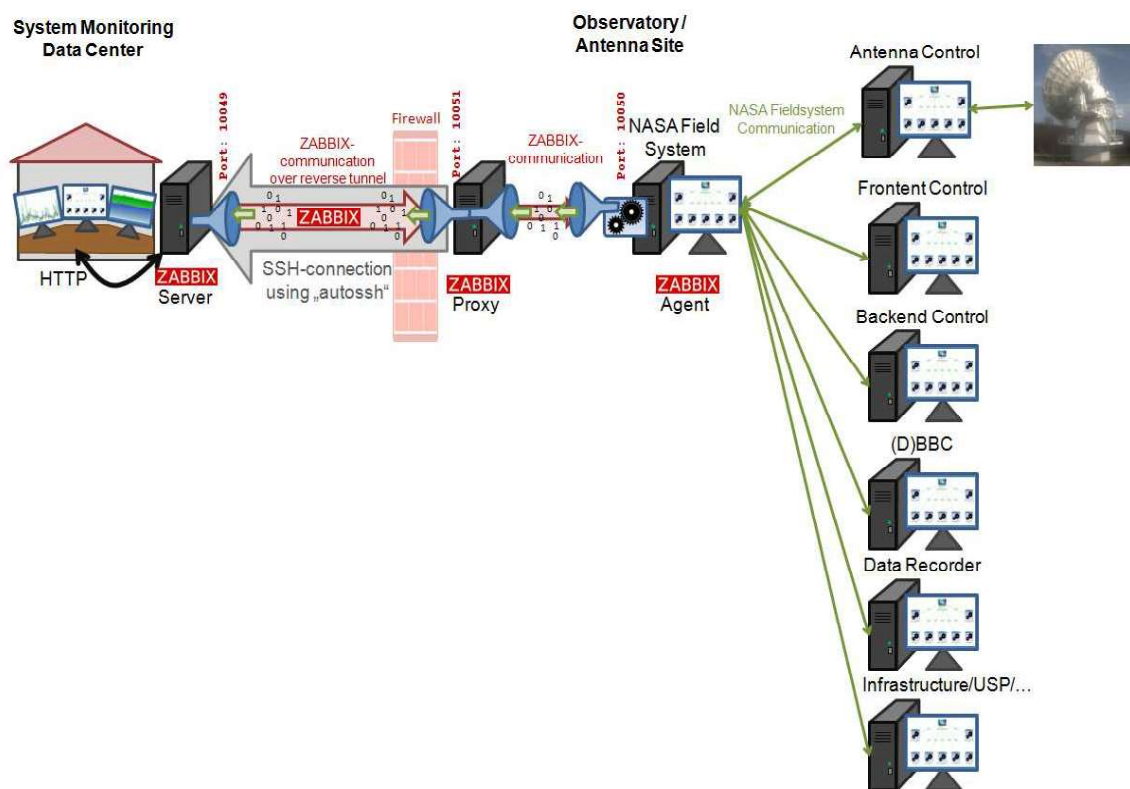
System Monitoring Data Center

Observatory / Antenna Site

Antenna Control

NASA Fieldsystem Communication

Port: 10049

Firewall

Port: 10051

Port: 10050

ZABBIX-communication over reverse tunnel

ZABBIX-communication

NASA Field System

ZABBIX

0 1 1 0 1 0 1 1 0 1 0

0 1 1 0 1 0 1 1 0 1 0

0 1 1 0 1 0 1 1 0

Frontent Control

HTTP

ZABBIX Server

SSH-connection using „autossh“

ZABBIX Proxy

ZABBIX Agent

Backend Control

(D)BBC

Data Recorder

Infrastructure/USP/...